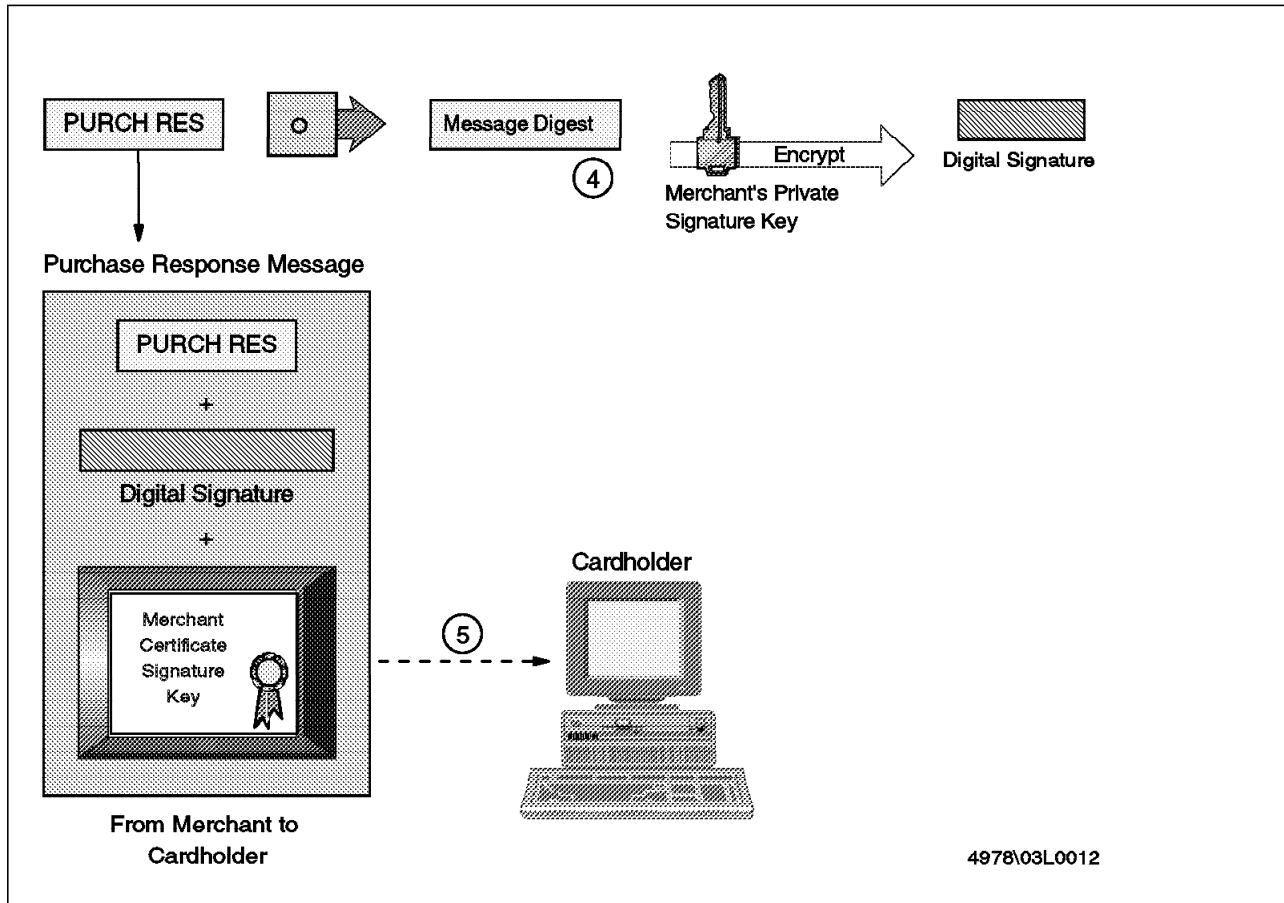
PURCH RES

o

Message Digest

4

Encrypt

Merchant's Private Signature Key

Digital Signature

Purchase Response Message

PURCH RES

+

Digital Signature

+

Merchant Certificate Signature Key

5

Cardholder

From Merchant to Cardholder

4978\03L0012